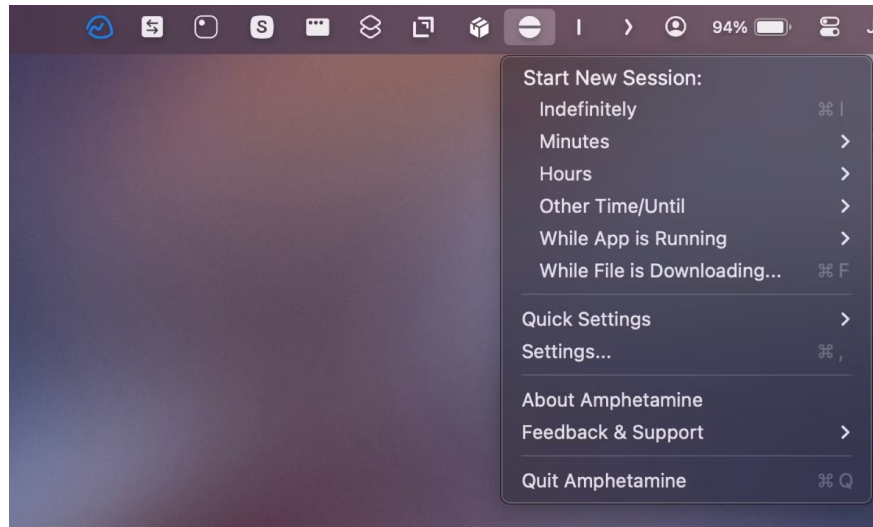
S 94%

Start New Session:
Indefinitely ⌘ I
Minutes
Hours
Other Time/Until
While App is Running
While File is Downloading... ⌘ F

Quick Settings
Settings... ⌘ ,

About Amphetamine
Feedback & Support

Quit Amphetamine ⌘ Q